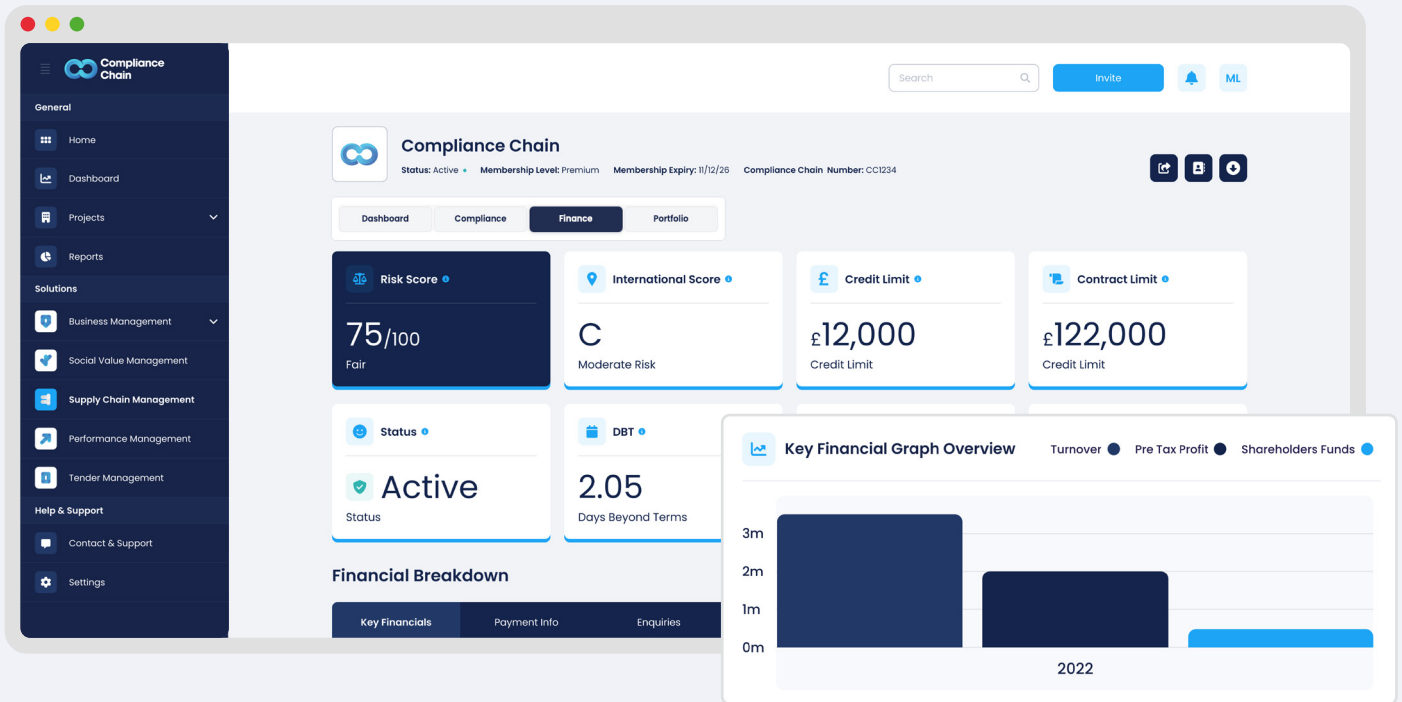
Compliance Chain

General
Home
Dashboard
Projects
Reports
Solutions
Business Management
Social Value Management
Supply Chain Management
Performance Management
Tender Management
Help & Support
Contact & Support
Settings

Search
Invite
ML

Compliance Chain
Status: Active • Membership Level: Premium Membership Expiry: 11/12/26 Compliance Chain Number: CC1234

Dashboard
Compliance
Finance
Portfolio

Risk Score
75/100
Fair

International Score
C
Moderate Risk

Credit Limit
£12,000
Credit Limit

Contract Limit
£122,000
Credit Limit

Status
Active
Status

DBT
2.05
Days Beyond Terms

Financial Breakdown

Key Financials
Payment Info
Enquiries

Key Financial Graph Overview
Turnover
Pre Tax Profit
Shareholders Funds

3m
2m
1m
0m
2022